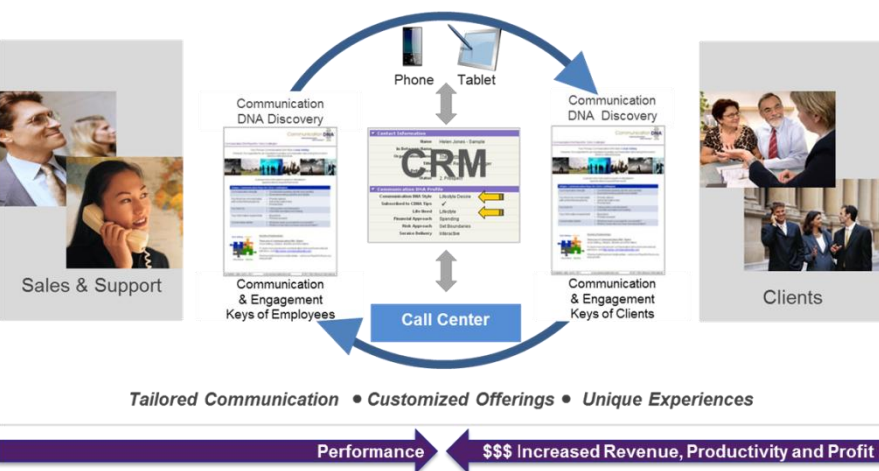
Phone Tablet

Communication DNA Discovery

Communication DNA Discovery

Contact Information

Name Helen Jones - Sample

CRM

Communication DNA Profile

Communication DNA Style Lifestyle Desire

Subscribed to CDNA Tips ✓

Life Need Lifestyle

Financial Approach Spending

Risk Approach Set Boundaries

Service Delivery Interactive

Sales & Support

Clients

Communication & Engagement Keys of Employees

Communication & Engagement Keys of Clients

Call Center

Tailored Communication • Customized Offerings • Unique Experiences

Performance

$$$ Increased Revenue, Productivity and Profit